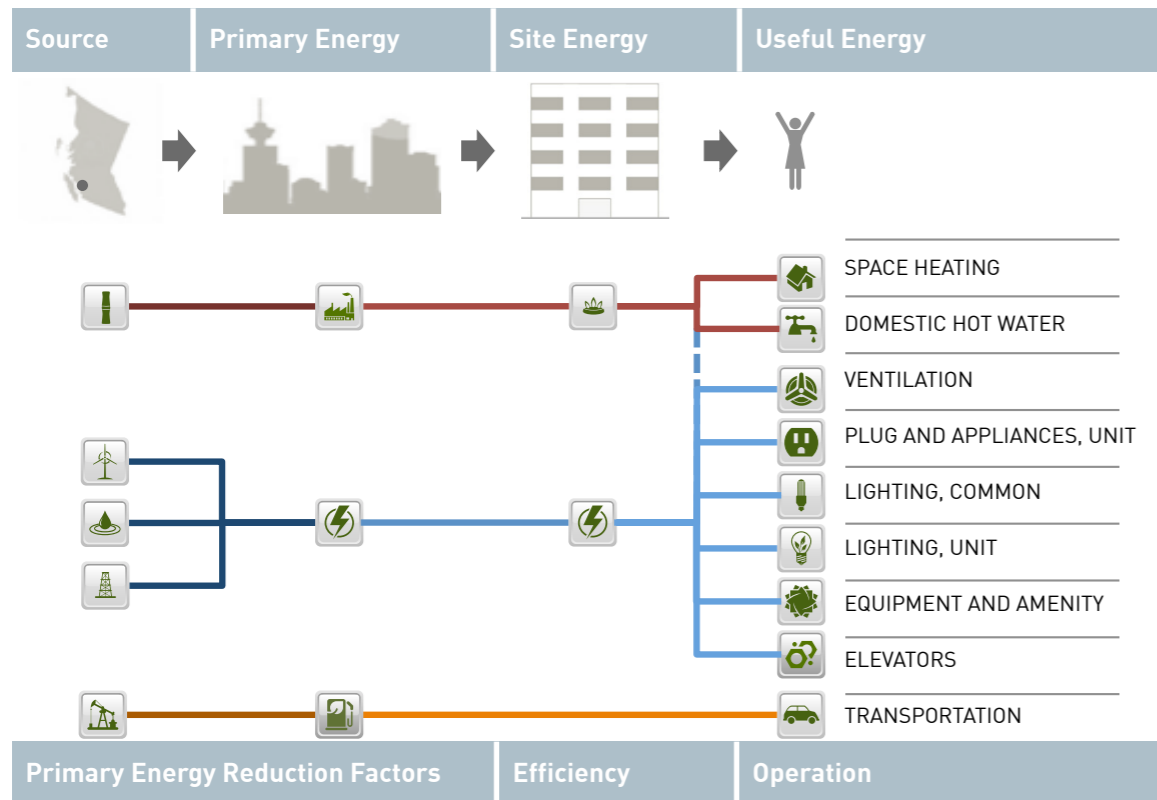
Source

Primary Energy

Site Energy

Useful Energy

SPACE HEATING

DOMESTIC HOT WATER

VENTILATION

PLUG AND APPLIANCES, UNIT

LIGHTING, COMMON

LIGHTING, UNIT

EQUIPMENT AND AMENITY

ELEVATORS

TRANSPORTATION

Primary Energy Reduction Factors

Efficiency

Operation